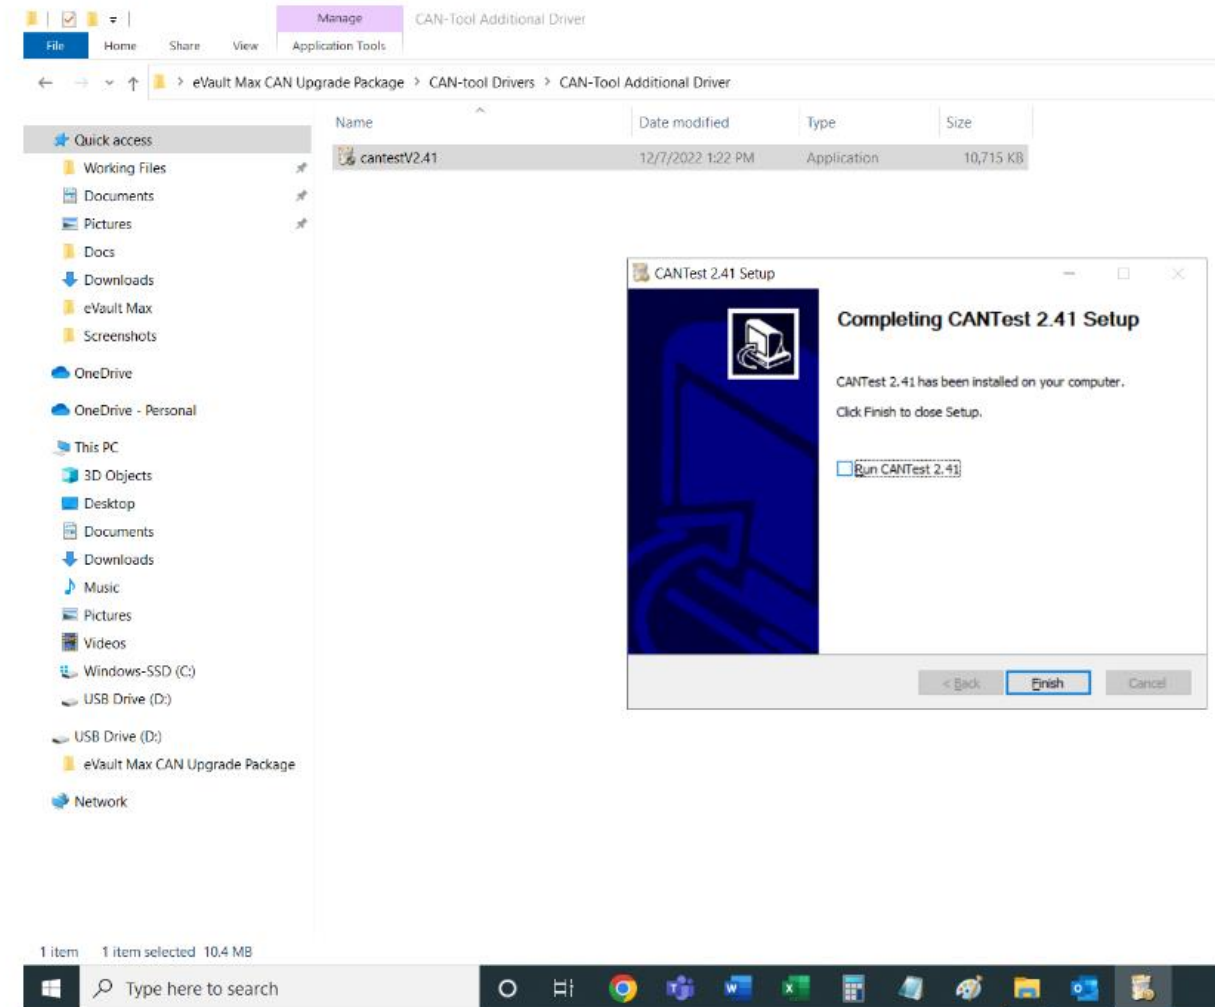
Manage CAN-Tool Additional Driver

File Home Share View Application Tools

eVault Max CAN Upgrade Package > CAN-tool Drivers > CAN-Tool Additional Driver

Quick access
Working Files
Documents
Pictures
Docs
Downloads
eVault Max
Screenshots
OneDrive
OneDrive - Personal
This PC
3D Objects
Desktop
Documents
Downloads
Music
Pictures
Videos
Windows-SSD (C:)
USB Drive (D:)
USB Drive (D:)
eVault Max CAN Upgrade Package
Network

| Name | Date modified | Type | Size |
|---|---|---|---|
| cantestV2.41 | 12/7/2022 1:22 PM | Application | 10,715 KB |

CANTest 2.41 Setup

Completing CANTest 2.41 Setup

CANTest 2.41 has been installed on your computer.

Click Finish to close Setup.

Run CANTest 2.41

< Back Finish Cancel

1 item 1 item selected 10.4 MB

Type here to search